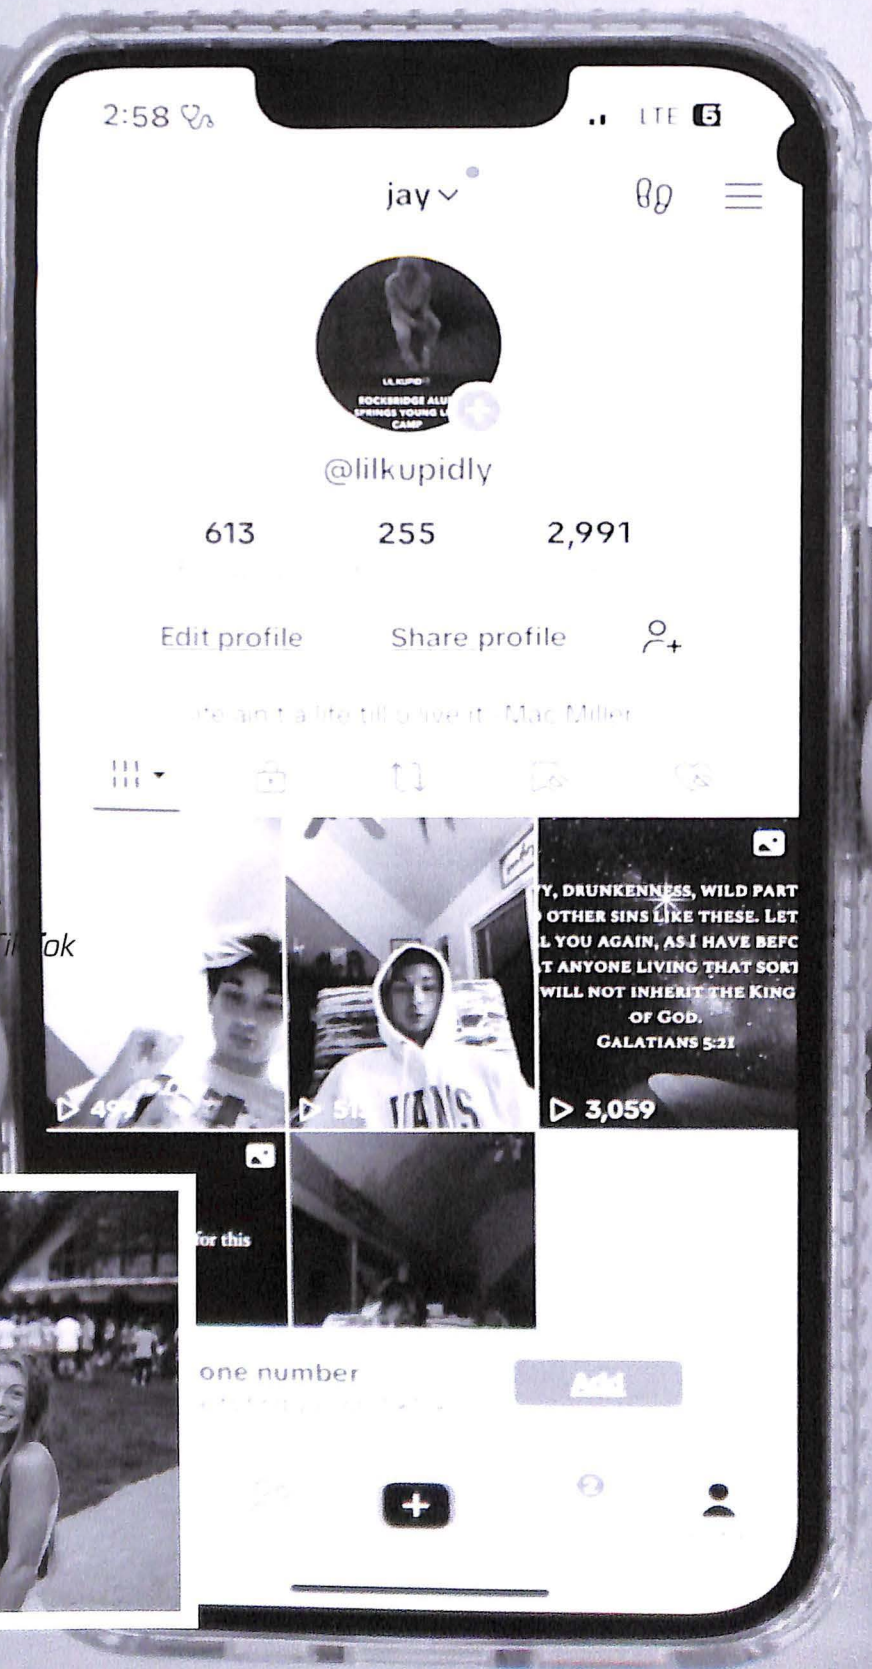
2:58

LTE 5

jay

LILKUPID
ROCKBRIDGE ALU
SPRINGS YOUNG L
CAMP

@lilkupidly

613

255

2,991

Edit profile

Share profile

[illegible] ain't a life till u live it - Mac Miller

Y, DRUNKENNESS, WILD PART
OTHER SINS LIKE THESE. LET
L YOU AGAIN, AS I HAVE BEFC
T ANYONE LIVING THAT SORT
WILL NOT INHERIT THE KING
OF GOD.
GALATIANS 5:21

49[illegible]

51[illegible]

VANS

3,059

for this

one number

Add

Ti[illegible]ok